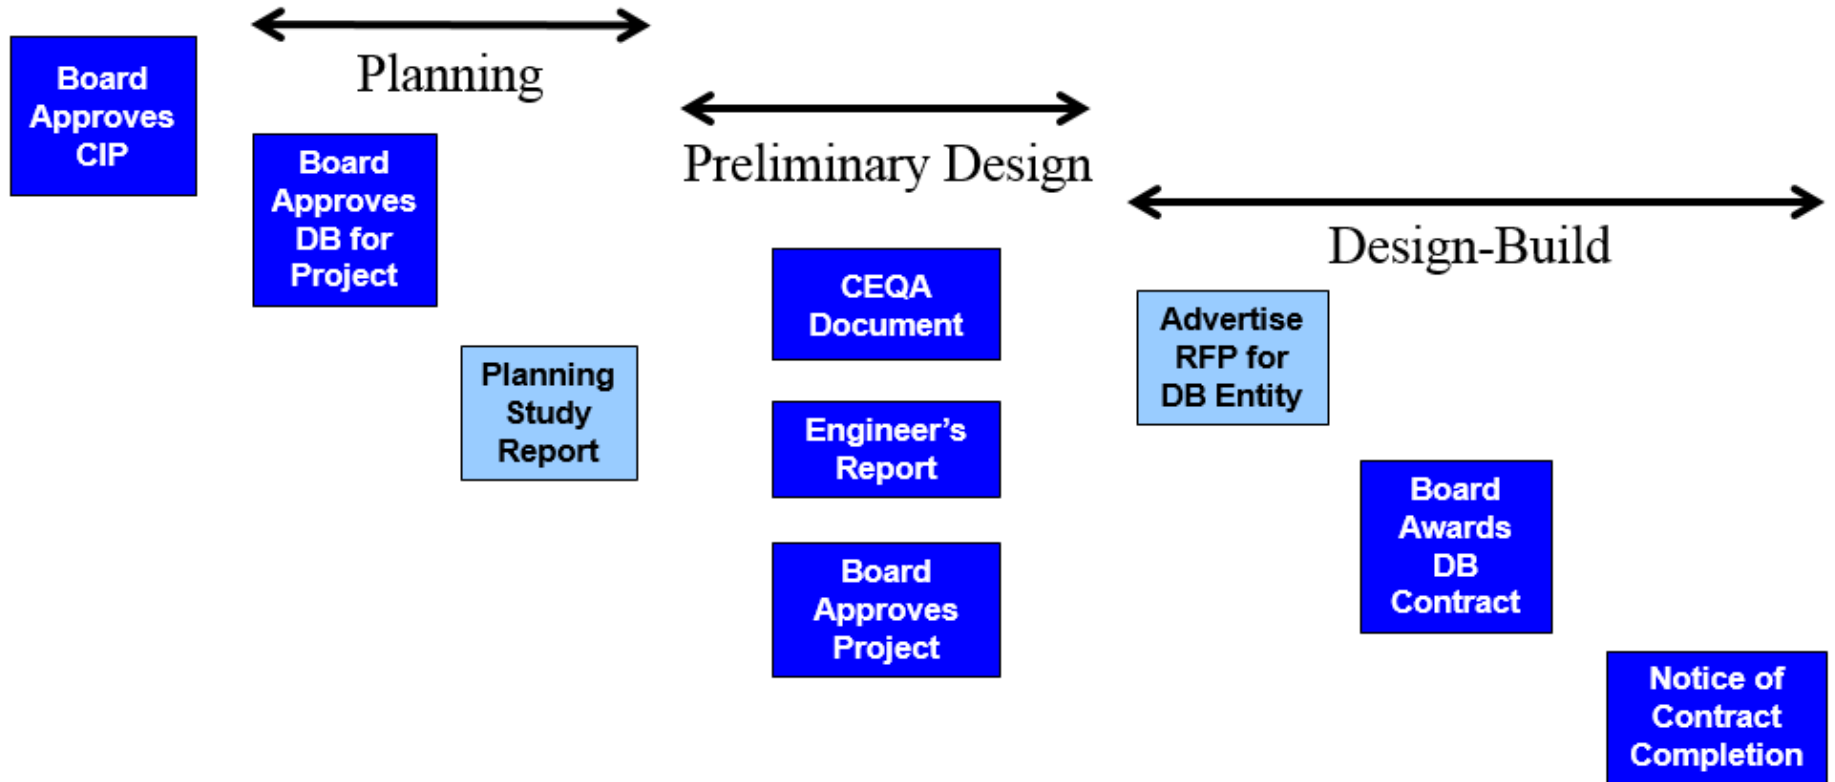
Board Approves CIP

Planning

Board Approves DB for Project

Planning Study Report

Preliminary Design

CEQA Document

Engineer's Report

Board Approves Project

Design-Build

Advertise RFP for DB Entity

Board Awards DB Contract

Notice of Contract Completion